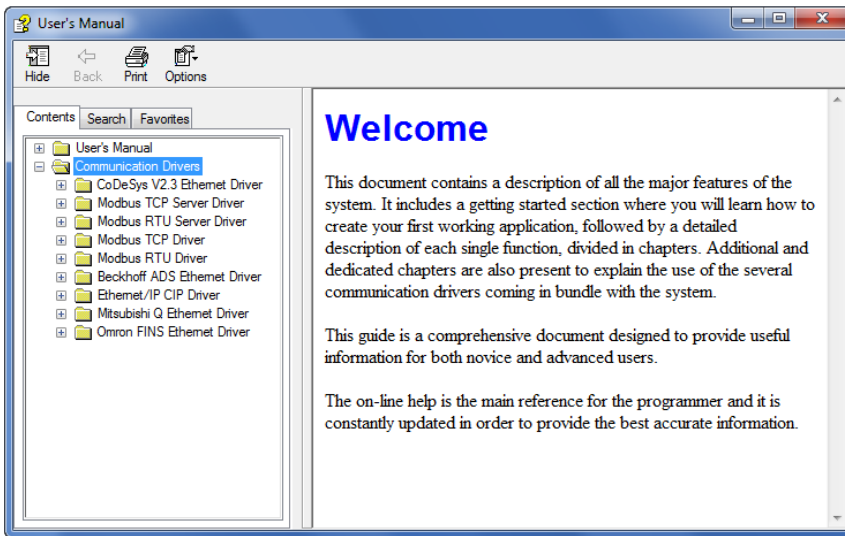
User's Manual

Hide Back Print Options

Contents Search Favorites

User's Manual
Communication Drivers
CoDeSys V2.3 Ethernet Driver
Modbus TCP Server Driver
Modbus RTU Server Driver
Modbus TCP Driver
Modbus RTU Driver
Beckhoff ADS Ethernet Driver
Ethernet/IP CIP Driver
Mitsubishi Q Ethernet Driver
Omron FINS Ethernet Driver

Welcome

This document contains a description of all the major features of the system. It includes a getting started section where you will learn how to create your first working application, followed by a detailed description of each single function, divided in chapters. Additional and dedicated chapters are also present to explain the use of the several communication drivers coming in bundle with the system.

This guide is a comprehensive document designed to provide useful information for both novice and advanced users.

The on-line help is the main reference for the programmer and it is constantly updated in order to provide the best accurate information.